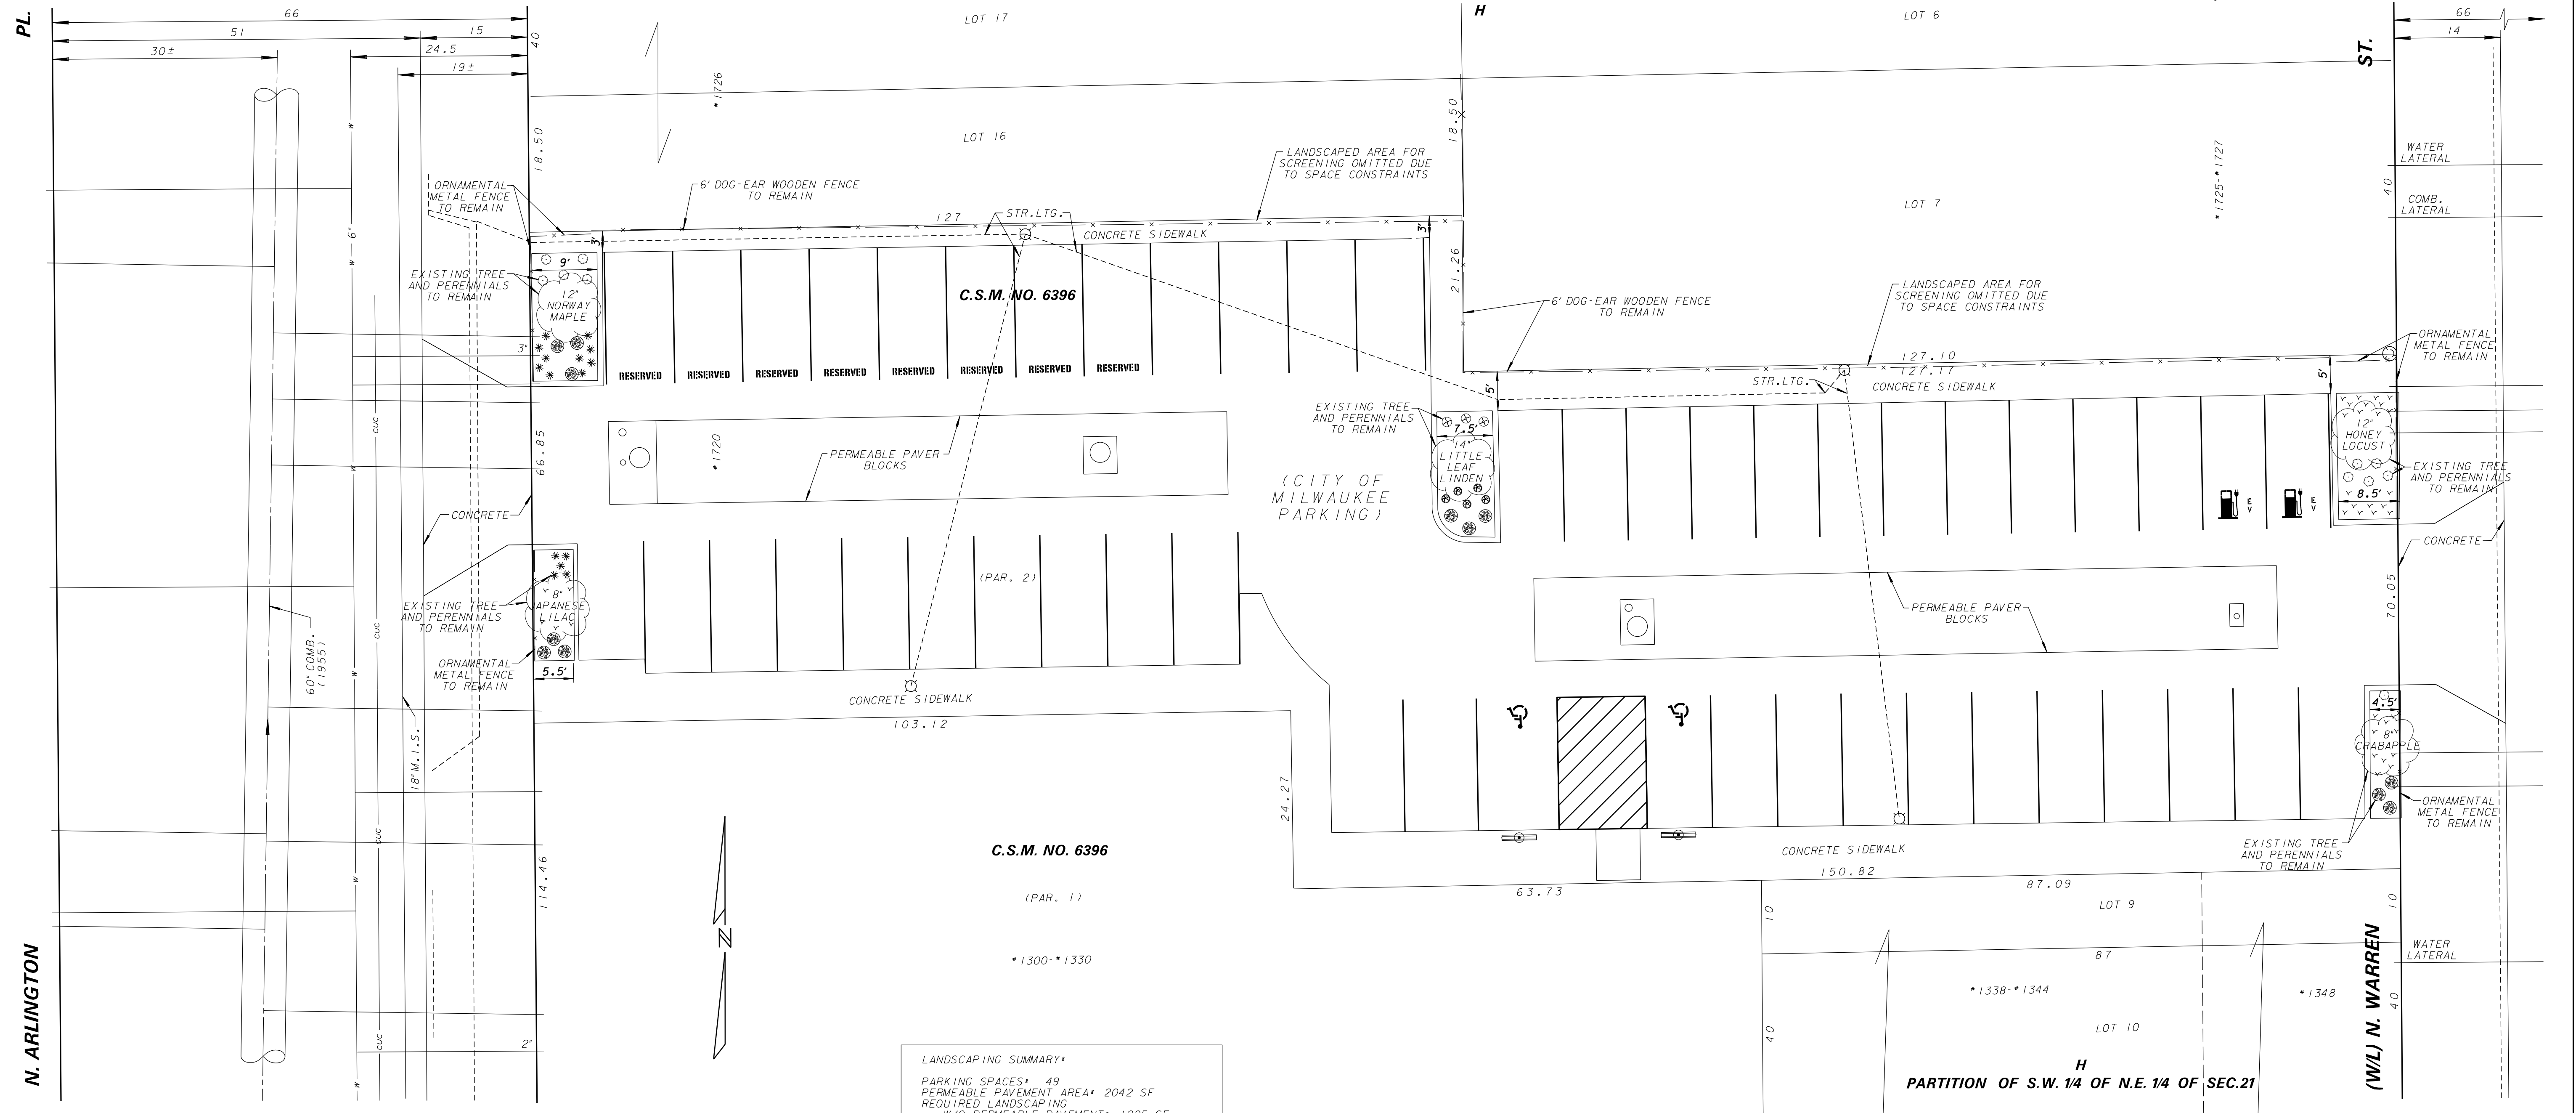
PL.

66
51
15
30±
24.5
19±
40

LOT 17
H
LOT 6
66
14
ST.

•1726
18.50
LOT 16
18.50
LOT 7
•1725-•1727
WATER LATERAL
40
COMB. LATERAL

LANDSCAPED AREA FOR SCREENING OMITTED DUE TO SPACE CONSTRAINTS

ORNAMENTAL METAL FENCE TO REMAIN
6' DOG-EAR WOODEN FENCE TO REMAIN
127
STR.LTG.
CONCRETE SIDEWALK
3'
3'
3'
9'

EXISTING TREE AND PERENNIALS TO REMAIN
12" NORWAY MAPLE
C.S.M. NO. 6396
21.26
6' DOG-EAR WOODEN FENCE TO REMAIN
LANDSCAPED AREA FOR SCREENING OMITTED DUE TO SPACE CONSTRAINTS
ORNAMENTAL METAL FENCE TO REMAIN
127.10
127.17
STR.LTG.
CONCRETE SIDEWALK
5'
5'

RESERVED RESERVED RESERVED RESERVED RESERVED RESERVED RESERVED RESERVED

EXISTING TREE AND PERENNIALS TO REMAIN
7.5'
14" LITTLE LEAF LINDEN
12" HONEY LOCUST
EXISTING TREE AND PERENNIALS TO REMAIN
8.5'

•1720
PERMEABLE PAVER BLOCKS
66.85
(CITY OF MILWAUKEE PARKING)
CONCRETE
CONCRETE

(PAR. 2)
EXISTING TREE AND PERENNIALS TO REMAIN
8" JAPANESE LILAC
PERMEABLE PAVER BLOCKS
70.05
60" COMB. (1955)
ORNAMENTAL METAL FENCE TO REMAIN
5.5'
CONCRETE SIDEWALK
103.12
4.5'
8" CRABAPPLE
18" M.I.S.
24.27
ORNAMENTAL METAL FENCE TO REMAIN
EXISTING TREE AND PERENNIALS TO REMAIN

C.S.M. NO. 6396
CONCRETE SIDEWALK
150.82
114.46
63.73
87.09
(PAR. 1)
LOT 9
10
10
N
87
WATER LATERAL
•1300-•1330
•1338-•1344
•1348
40
40
LOT 10
2"
H
N. ARLINGTON
PARTITION OF S.W. 1/4 OF N.E. 1/4 OF SEC.21
(W/L) N. WARREN

LANDSCAPING SUMMARY:
PARKING SPACES: 49
PERMEABLE PAVEMENT AREA: 2042 SF
REQUIRED LANDSCAPING
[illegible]